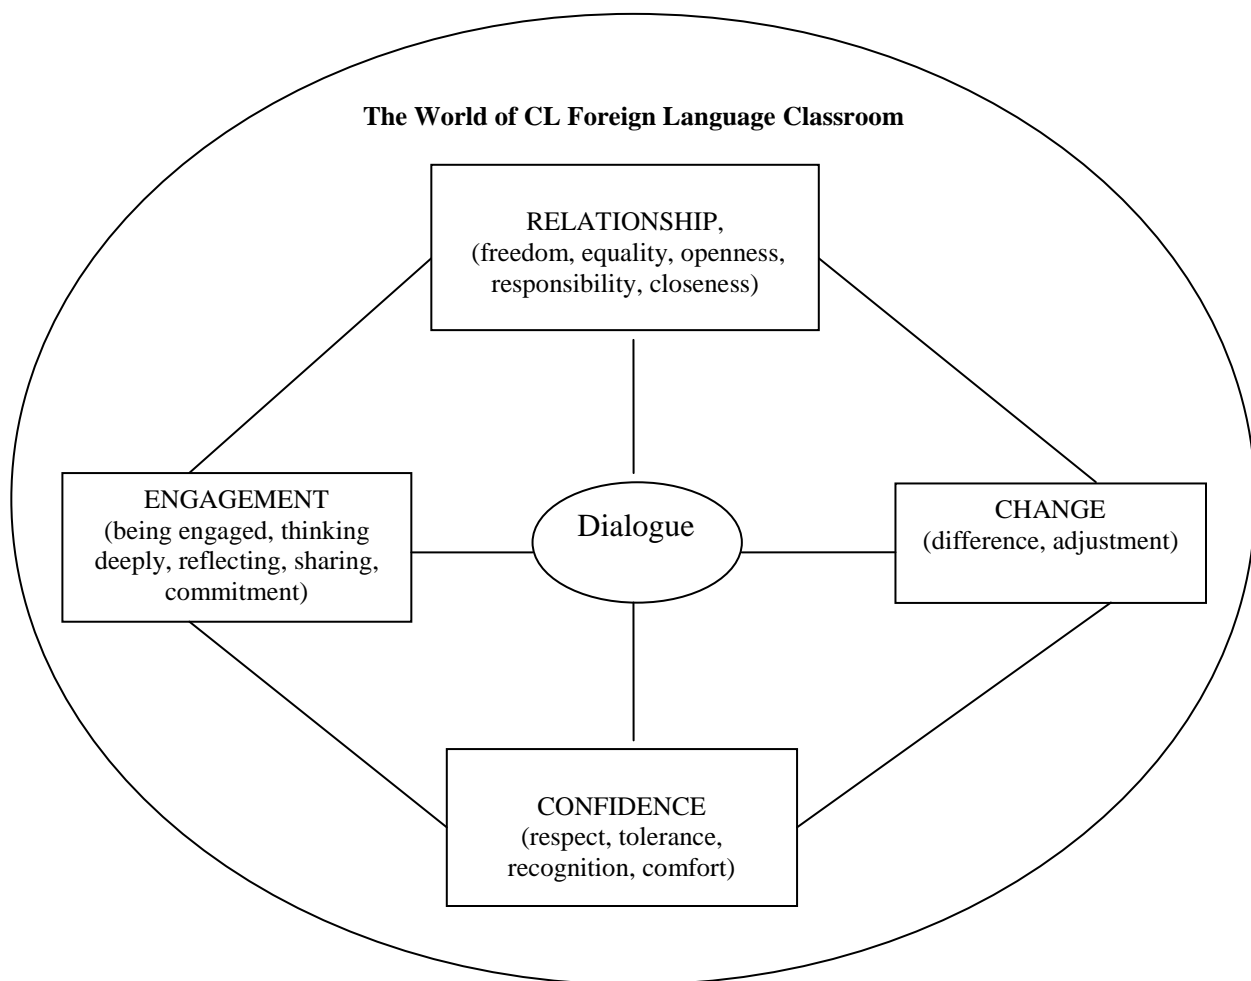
The World of CL Foreign Language Classroom

RELATIONSHIP,
(freedom, equality, openness, responsibility, closeness)

ENGAGEMENT
(being engaged, thinking deeply, reflecting, sharing, commitment)

Dialogue

CHANGE
(difference, adjustment)

CONFIDENCE
(respect, tolerance, recognition, comfort)